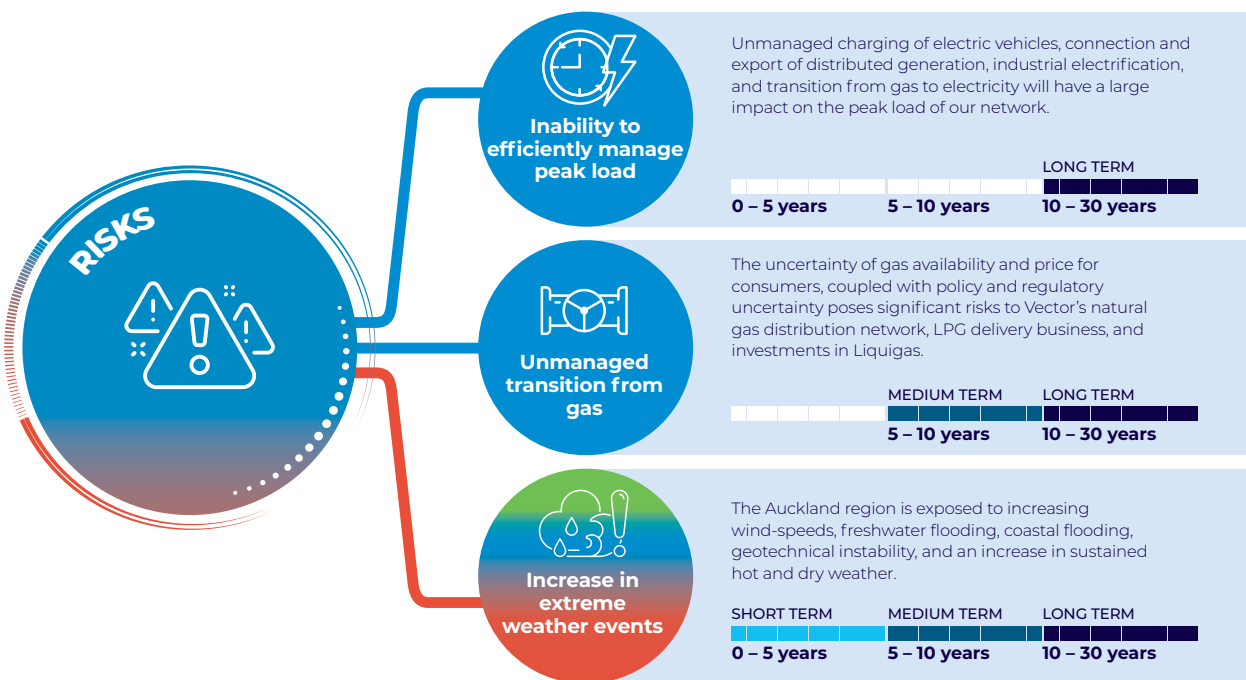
RISKS

Inability to efficiently manage peak load

Unmanaged charging of electric vehicles, connection and export of distributed generation, industrial electrification, and transition from gas to electricity will have a large impact on the peak load of our network.

LONG TERM

0 – 5 years 5 – 10 years 10 – 30 years

Unmanaged transition from gas

The uncertainty of gas availability and price for consumers, coupled with policy and regulatory uncertainty poses significant risks to Vector's natural gas distribution network, LPG delivery business, and investments in Liquigas.

MEDIUM TERM LONG TERM

5 – 10 years 10 – 30 years

Increase in extreme weather events

The Auckland region is exposed to increasing wind-speeds, freshwater flooding, coastal flooding, geotechnical instability, and an increase in sustained hot and dry weather.

SHORT TERM MEDIUM TERM LONG TERM

0 – 5 years 5 – 10 years 10 – 30 years